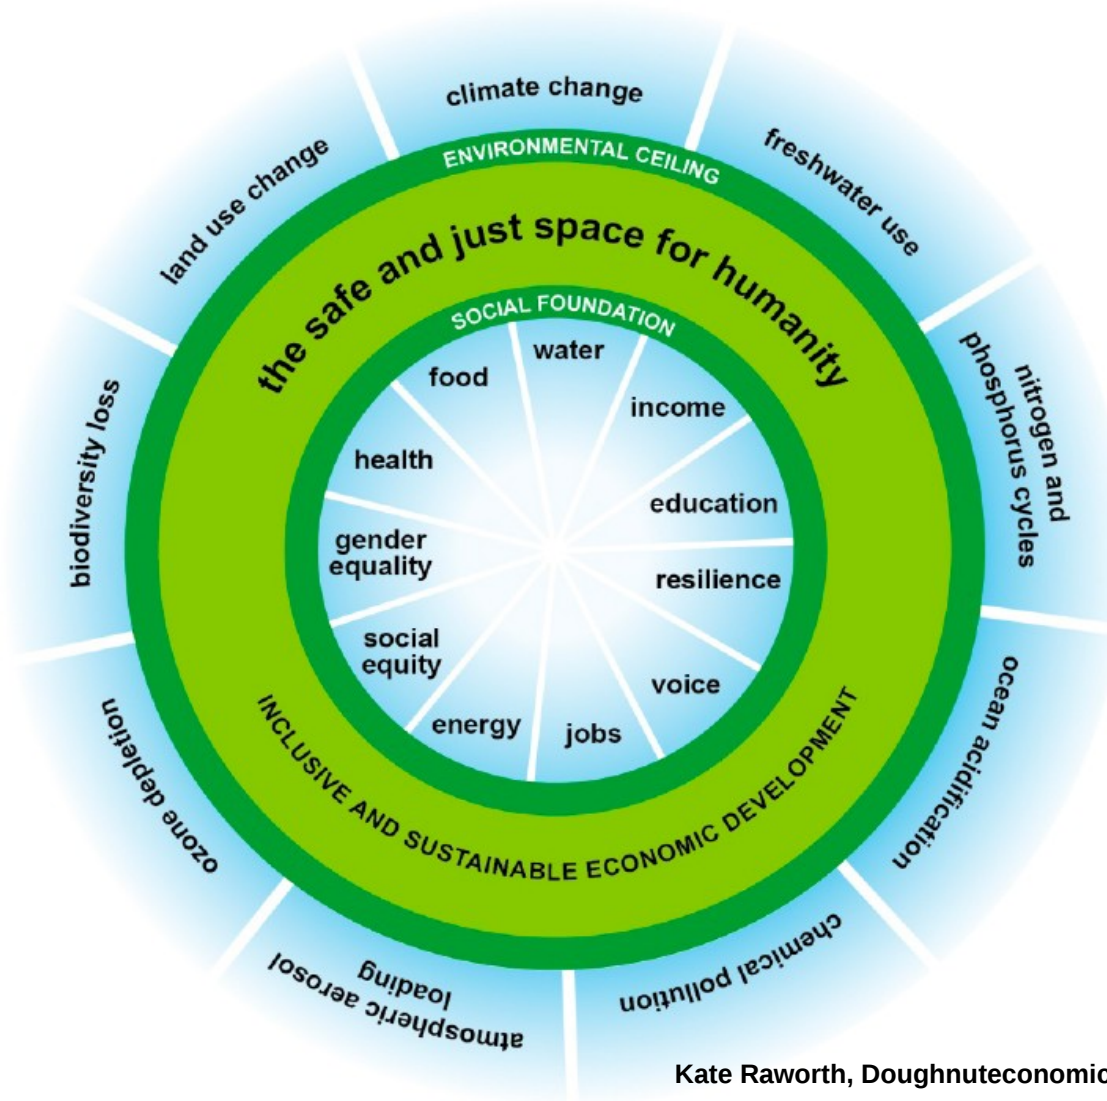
climate change

freshwater use

nitrogen and phosphorus cycles

ocean acidification

chemical pollution

atmospheric aerosol loading

ozone depletion

biodiversity loss

land use change

ENVIRONMENTAL CEILING

the safe and just space for humanity

SOCIAL FOUNDATION

water

income

education

resilience

voice

jobs

energy

social equity

gender equality

health

food

INCLUSIVE AND SUSTAINABLE ECONOMIC DEVELOPMENT

Kate Raworth, Doughnuteconomic